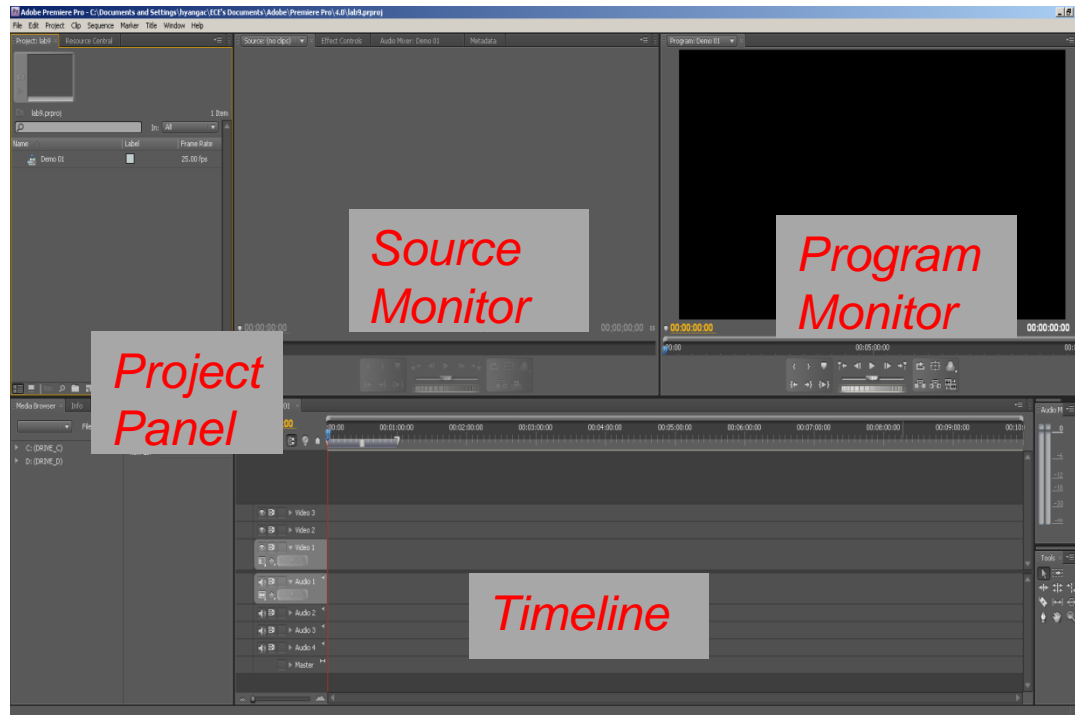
Adobe Premiere Pro - C:\Documents and Settings\hyangac\ECE's Documents\Adobe\Premiere Pro\4.0\lab9.prproj

File Edit Project Clip Sequence Marker Title Window Help

Project: lab9 Resource Central

lab9.prproj 1 Item

In: All

Name Label Frame Rate

Demo 01 25.00 fps

Source: (no clips) Effect Controls Audio Mixer: Demo 01 Metadata

00:00:00:00

00;00;00;00

Program: Demo 01

00:00:00:00

00:00:00:00

00:00 00:05:00:00

Source Monitor

Program Monitor

Project Panel

Media Browser Info

C:(DRIVE_C)

D:(DRIVE_D)

01

00

00:00 00:01:00:00 00:02:00:00 00:03:00:00 00:04:00:00 00:05:00:00 00:06:00:00 00:07:00:00 00:08:00:00 00:09:00:00 00:10:

Video 3

Video 2

Video 1

Audio 1

Audio 2

Audio 3

Audio 4

Master

Timeline

Audio M

Tools